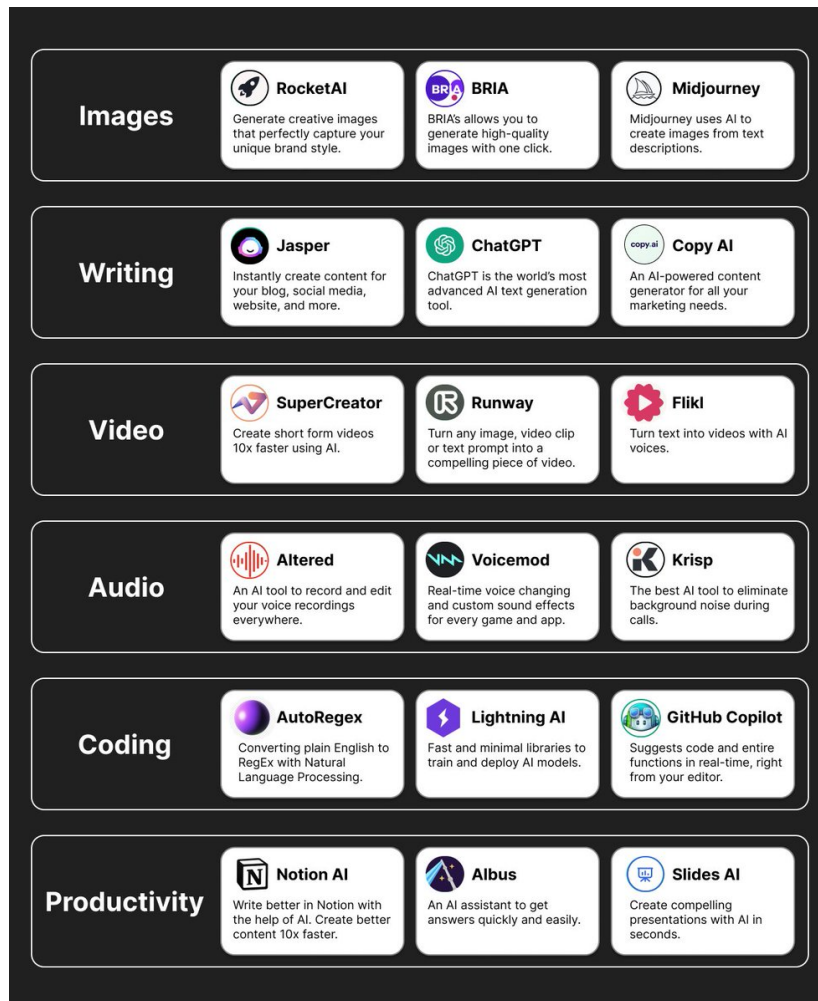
Images

RocketAI
Generate creative images that perfectly capture your unique brand style.

BRIA
BRIA
BRIA's allows you to generate high-quality images with one click.

Midjourney
Midjourney uses AI to create images from text descriptions.

Writing

Jasper
Instantly create content for your blog, social media, website, and more.

ChatGPT
ChatGPT is the world's most advanced AI text generation tool.

copy.ai
Copy AI
An AI-powered content generator for all your marketing needs.

Video

SuperCreator
Create short form videos 10x faster using AI.

Runway
Turn any image, video clip or text prompt into a compelling piece of video.

Flikl
Turn text into videos with AI voices.

Audio

Altered
An AI tool to record and edit your voice recordings everywhere.

Voicemod
Real-time voice changing and custom sound effects for every game and app.

Krisp
The best AI tool to eliminate background noise during calls.

Coding

AutoRegex
Converting plain English to RegEx with Natural Language Processing.

Lightning AI
Fast and minimal libraries to train and deploy AI models.

GitHub Copilot
Suggests code and entire functions in real-time, right from your editor.

Productivity

Notion AI
Write better in Notion with the help of AI. Create better content 10x faster.

Albus
An AI assistant to get answers quickly and easily.

Slides AI
Create compelling presentations with AI in seconds.